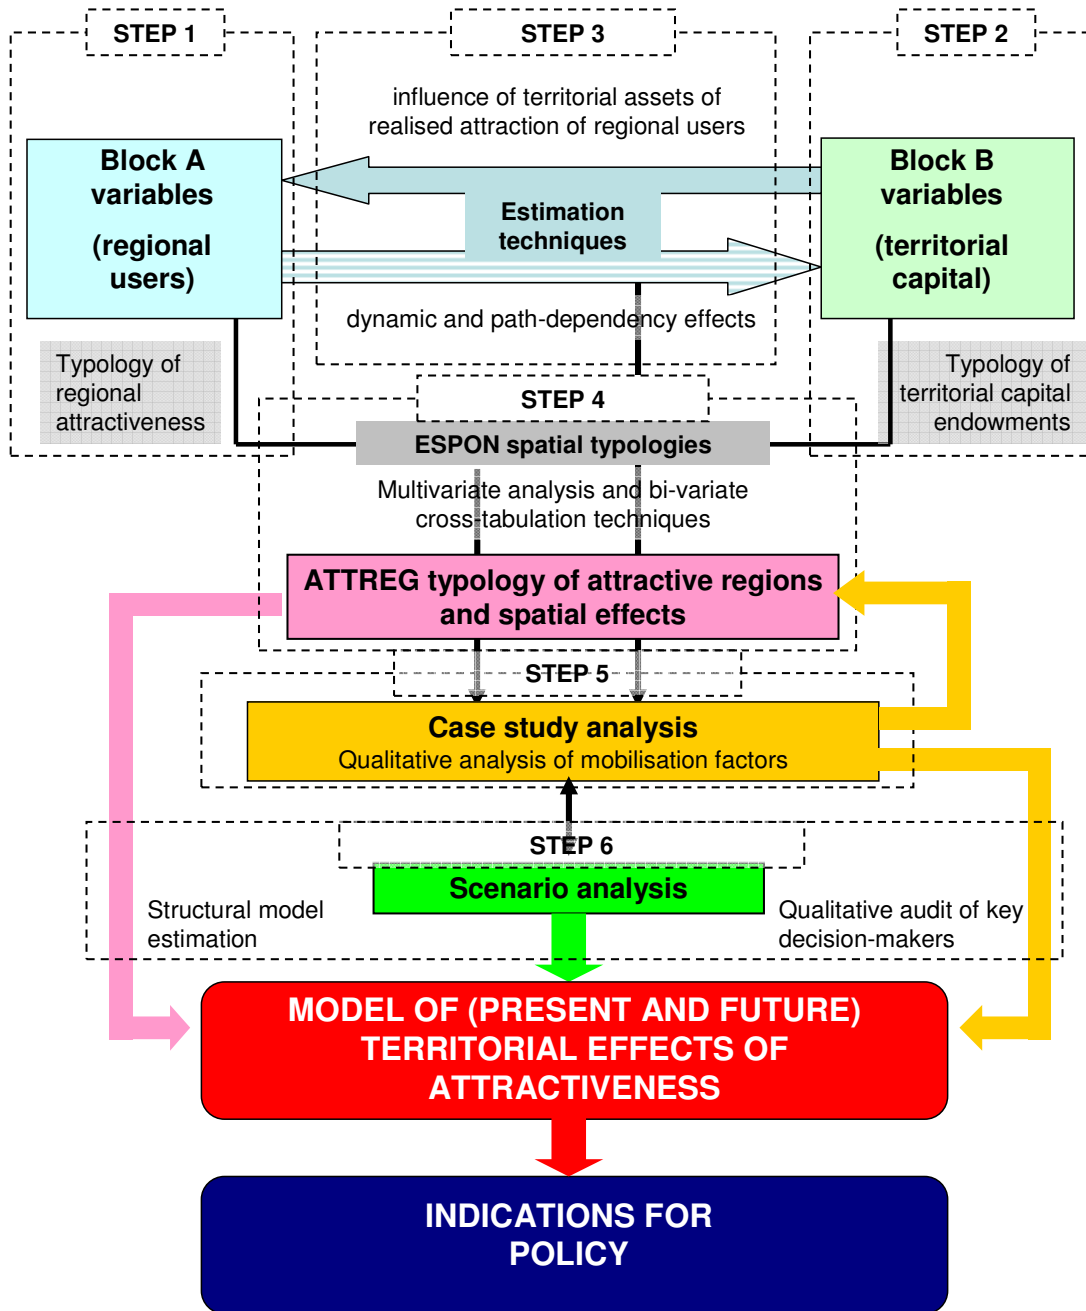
STEP 1

STEP 3

STEP 2

influence of territorial assets of realised attraction of regional users

Block A variables

(regional users)

Estimation techniques

Block B variables

(territorial capital)

dynamic and path-dependency effects

Typology of regional attractiveness

Typology of territorial capital endowments

STEP 4

ESPON spatial typologies

Multivariate analysis and bi-variate cross-tabulation techniques

ATTREG typology of attractive regions and spatial effects

STEP 5

Case study analysis
Qualitative analysis of mobilisation factors

STEP 6

Scenario analysis

Structural model estimation

Qualitative audit of key decision-makers

MODEL OF (PRESENT AND FUTURE) TERRITORIAL EFFECTS OF ATTRACTIVENESS

INDICATIONS FOR POLICY